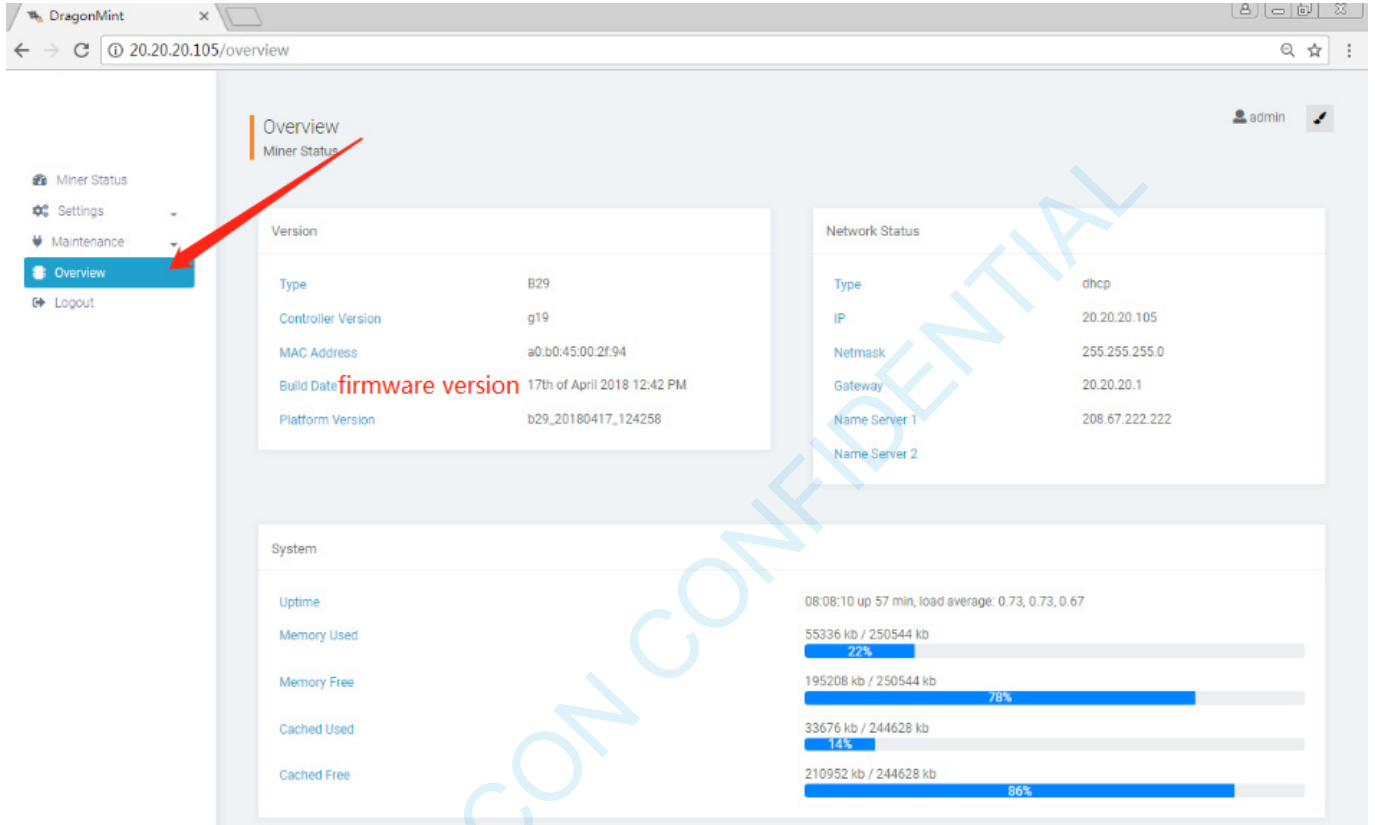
DragonMint ×

20.20.20.105/overview

Miner Status
Settings
Maintenance
Overview
Logout

Overview
Miner Status

admin

Version

| | |
|---|---|
| Type | B29 |
| Controller Version | g19 |
| MAC Address | a0:b0:45:00:2f:94 |
| Build Date | 17th of April 2018 12:42 PM |
| Platform Version | b29_20180417_124258 |

firmware version

Network Status

| | |
|---|---|
| Type | dhcp |
| IP | 20.20.20.105 |
| Netmask | 255.255.255.0 |
| Gateway | 20.20.20.1 |
| Name Server 1 | 208.67.222.222 |
| Name Server 2 | |

System

| | |
|---|---|
| Uptime | 08:08:10 up 57 min, load average: 0.73, 0.73, 0.67 |
| Memory Used | 55336 kb / 250544 kb 22% |
| Memory Free | 195208 kb / 250544 kb 78% |
| Cached Used | 33676 kb / 244628 kb 14% |
| Cached Free | 210952 kb / 244628 kb 86% |

CON CONFIDENTIAL